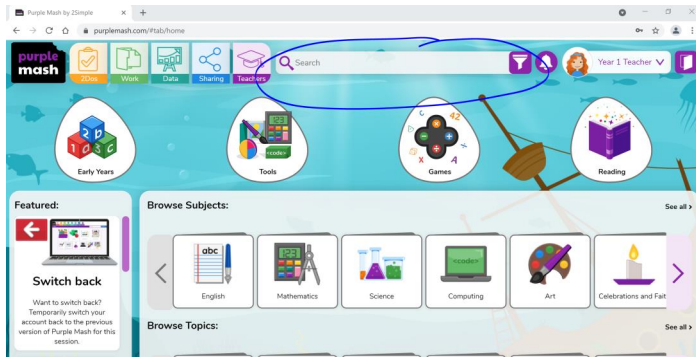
Purple Mash by 2Simple
purplemash.com/#tab/home

purple mash
2Dos
Work
Data
Sharing
Teachers
Search
Year 1 Teacher

Early Years
Tools
Games
Reading

Featured:
Switch back
Want to switch back? Temporarily switch your account back to the previous version of Purple Mash for this session.

Browse Subjects:
See all
English
Mathematics
Science
Computing
Art
Celebrations and Fait

Browse Topics:
See all